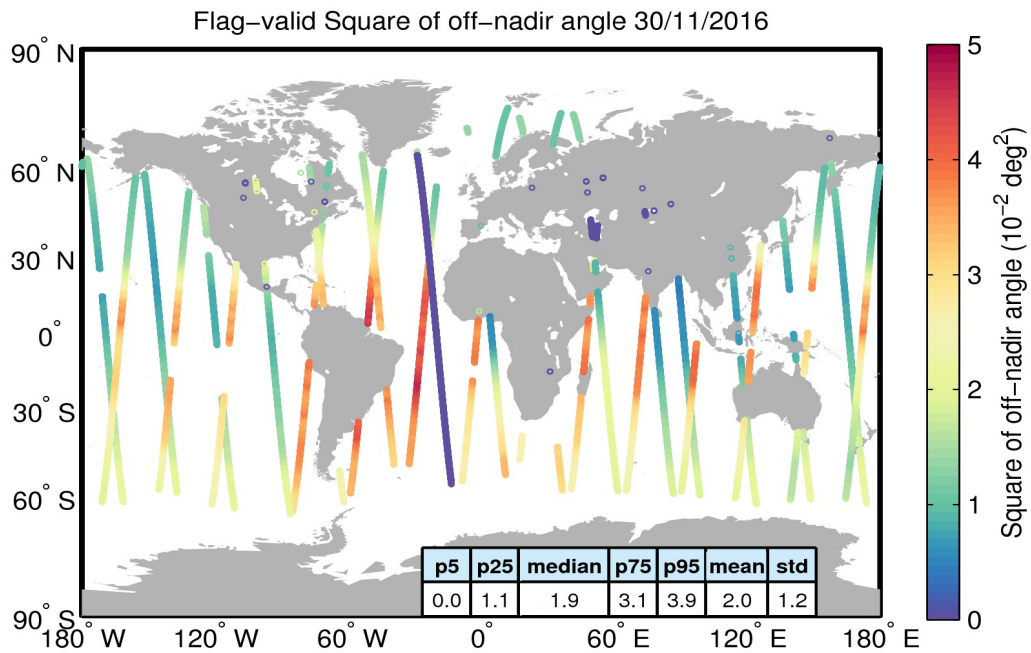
Flag-valid Square of off-nadir angle 30/11/2016

90° N
60° N
30° N
0°
30° S
60° S
90° S

180° W 120° W 60° W 0° 60° E 120° E 180° E

| p5 | p25 | median | p75 | p95 | mean | std |
|---|---|---|---|---|---|---|
| 0.0 | 1.1 | 1.9 | 3.1 | 3.9 | 2.0 | 1.2 |

5
4
3
2
1
0

Square of off-nadir angle ($10^{-2}$ deg$^2$)